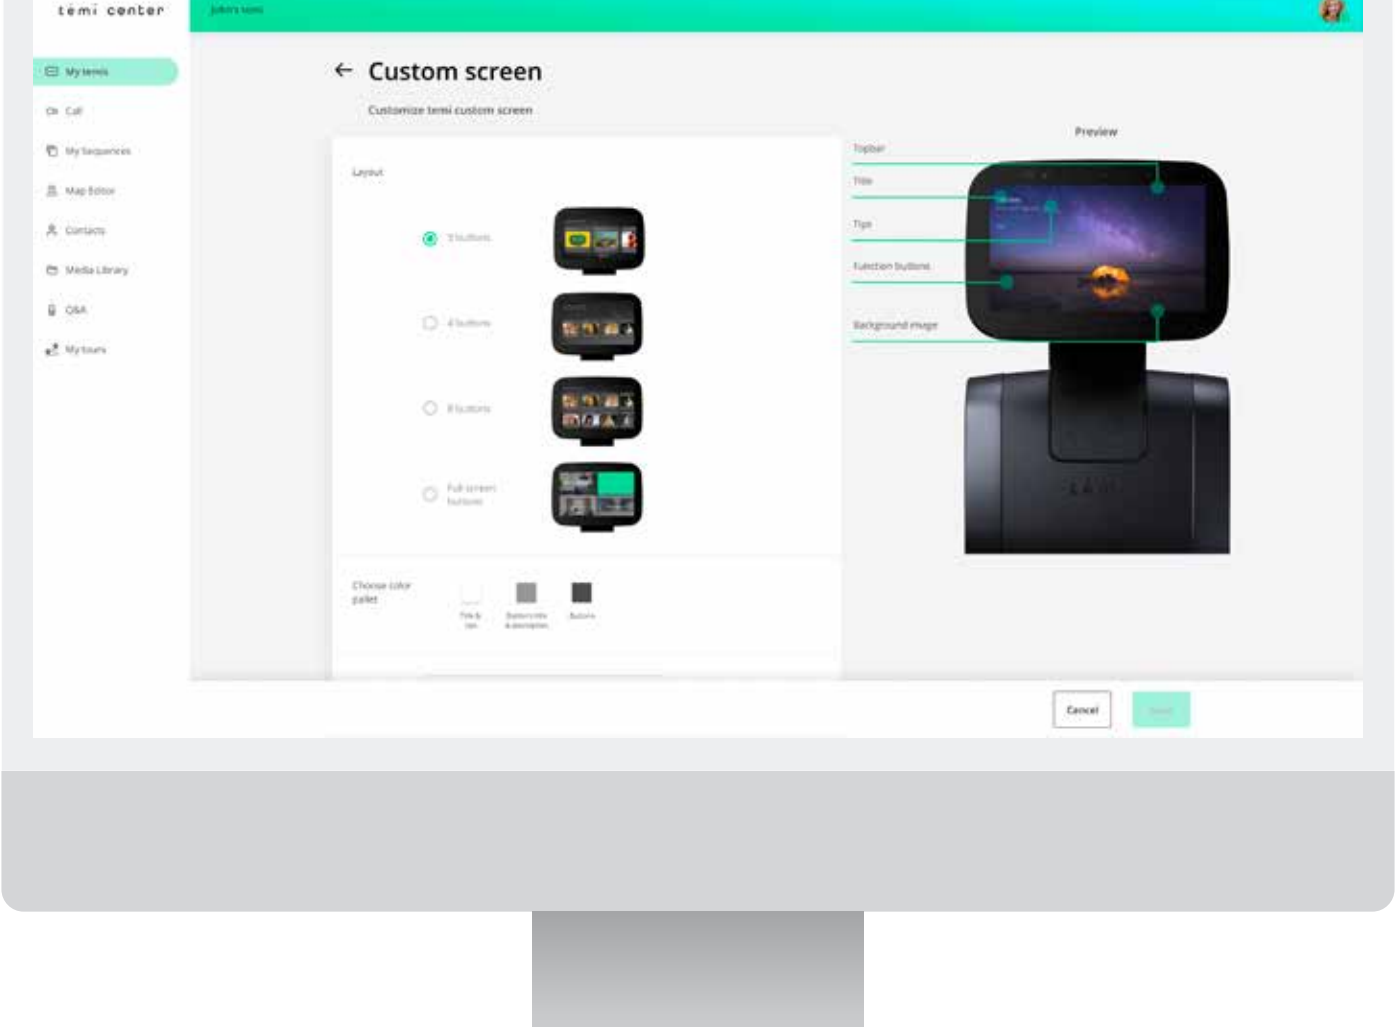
temi center

John's temi

My temis

Call

My Sequences

Map Editor

Contacts

Media Library

Q&A

My tours

Custom screen

Customize temi custom screen

Layout

3 buttons

4 buttons

8 buttons

Full screen button

Choose color pallet

Title & tips

Buttons title & description

Buttons

Preview

Topbar

Title

Tips

Function buttons

Background image

Cancel

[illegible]